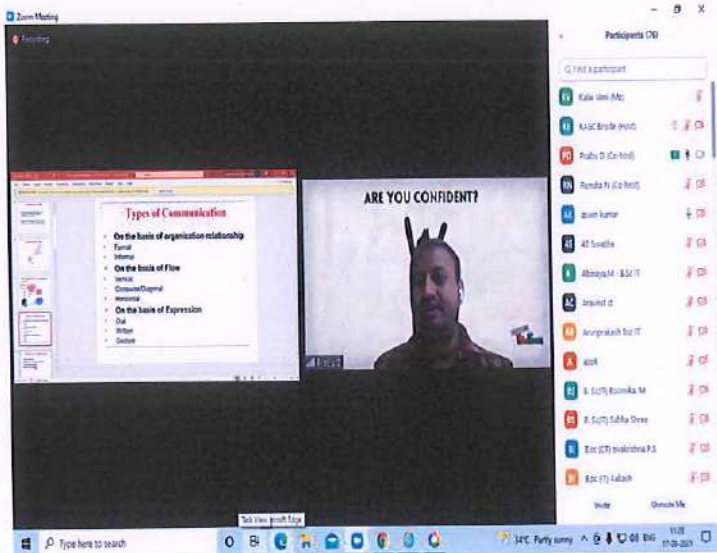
Zoom Meeting

Recording

Types of Communication

On the basis of organization relationship
Formal
Informal
On the basis of Flow
Vertical
Crosswise/Diagonal
Horizontal
On the basis of Expression
Oral
Written
Gesture

ARE YOU CONFIDENT?

Participants (76)

Find a participant

Kalai Vani (Me)
KASC Bridge (Host)
Prabu D (Co-host)
Ramila N (Co-host)
arun kumar
AB Swetha
Abinaya M - B.Sc IT
Aravind
Arungirinath Bsc IT
abirt
B.Sc(IT) Rasmika. M
B.Sc(IT) Sufifa Shree
B.sc (CT) Srikrishna P.S
Bsc (IT) Aakash

Invite
Unmute Me

Task View
Microsoft Edge

Type here to search

34°C Partly sunny
ENG
17-08-2021